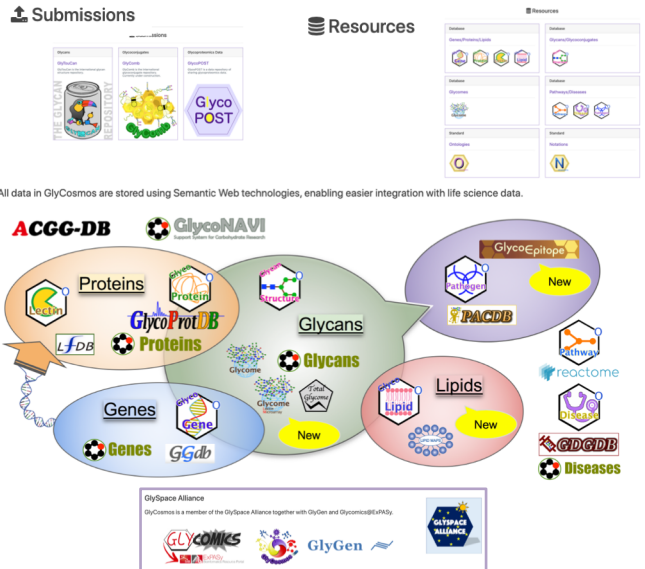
Submissions

Glycans

GlyTouCan

Glycoconjugates

GlyConnect

Glycoproteomics Data

GlycoPOST

THE GLYCAN REPOSITORY

Gyco POST

Resources

Resources

Database

Genes/Proteins/Lipids

Database

Glycans/Glycoconjugates

Database

Glycomes

Database

Pathways/Diseases

Standard

Ontologies

Standard

Notations

All data in GlyCosmos are stored using Semantic Web technologies, enabling easier integration with life science data.

ACGG-DB

GlycoNAVI

Support System for Carbohydrate Research

GlycoEpitope

Pathogen

New

PACDB

Proteins

Lectin

Protein

GlycoProtDB

LfDB

Proteins

Structure

Glycans

Glycome

Glycans

Total Glycome

Pathway

reactome

Disease

GDGDB

Diseases

Lipids

Lipid

New

Genes

Gene

Genes

GGdb

New

GlySpace Alliance

GlyCosmos is a member of the GlySpace Alliance together with GlyGen and Glycomics@ExPASy.

GLYCOMICS

GlyGen

GLYSPACE ALLIANCE